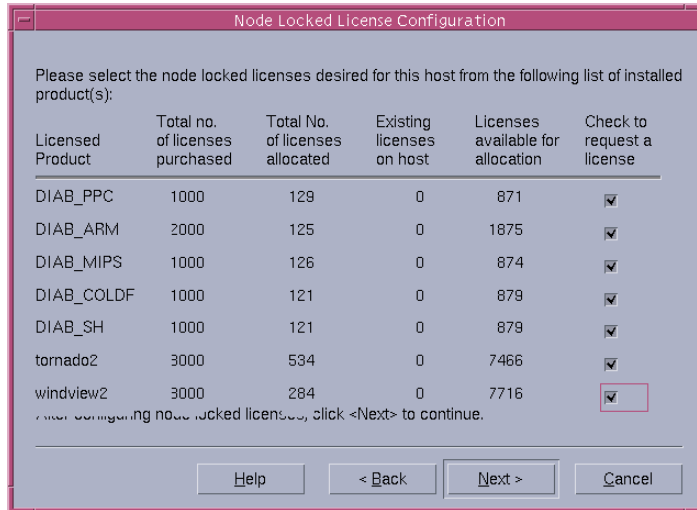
Node Locked License Configuration

Please select the node locked licenses desired for this host from the following list of installed product(s):

| Licensed Product | Total no. of licenses purchased | Total No. of licenses allocated | Existing licenses on host | Licenses available for allocation | Check to request a license |
|---|---|---|---|---|---|
| DIAB_PPC | 1000 | 129 | 0 | 871 | ☑ |
| DIAB_ARM | 2000 | 125 | 0 | 1875 | ☑ |
| DIAB_MIPS | 1000 | 126 | 0 | 874 | ☑ |
| DIAB_COLDF | 1000 | 121 | 0 | 879 | ☑ |
| DIAB_SH | 1000 | 121 | 0 | 879 | ☑ |
| tornado2 | 8000 | 534 | 0 | 7466 | ☑ |
| windview2 | 8000 | 284 | 0 | 7716 | ☑ |

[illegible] configuring node locked licenses, click <Next> to continue.

Help   < Back   Next >   Cancel